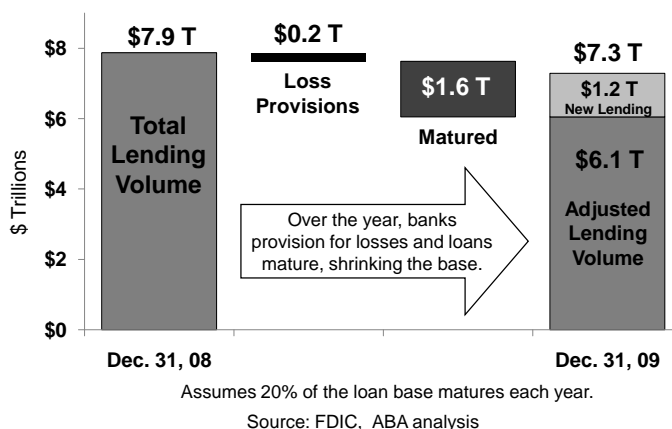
$8
$6
$4
$2
$0

$ Trillions

$7.9 T
Total Lending Volume

$0.2 T
Loss Provisions

$1.6 T
Matured

$7.3 T
$1.2 T
New Lending
$6.1 T
Adjusted Lending Volume

Over the year, banks provision for losses and loans mature, shrinking the base.

Dec. 31, 08

Dec. 31, 09

Assumes 20% of the loan base matures each year.

Source: FDIC, ABA analysis